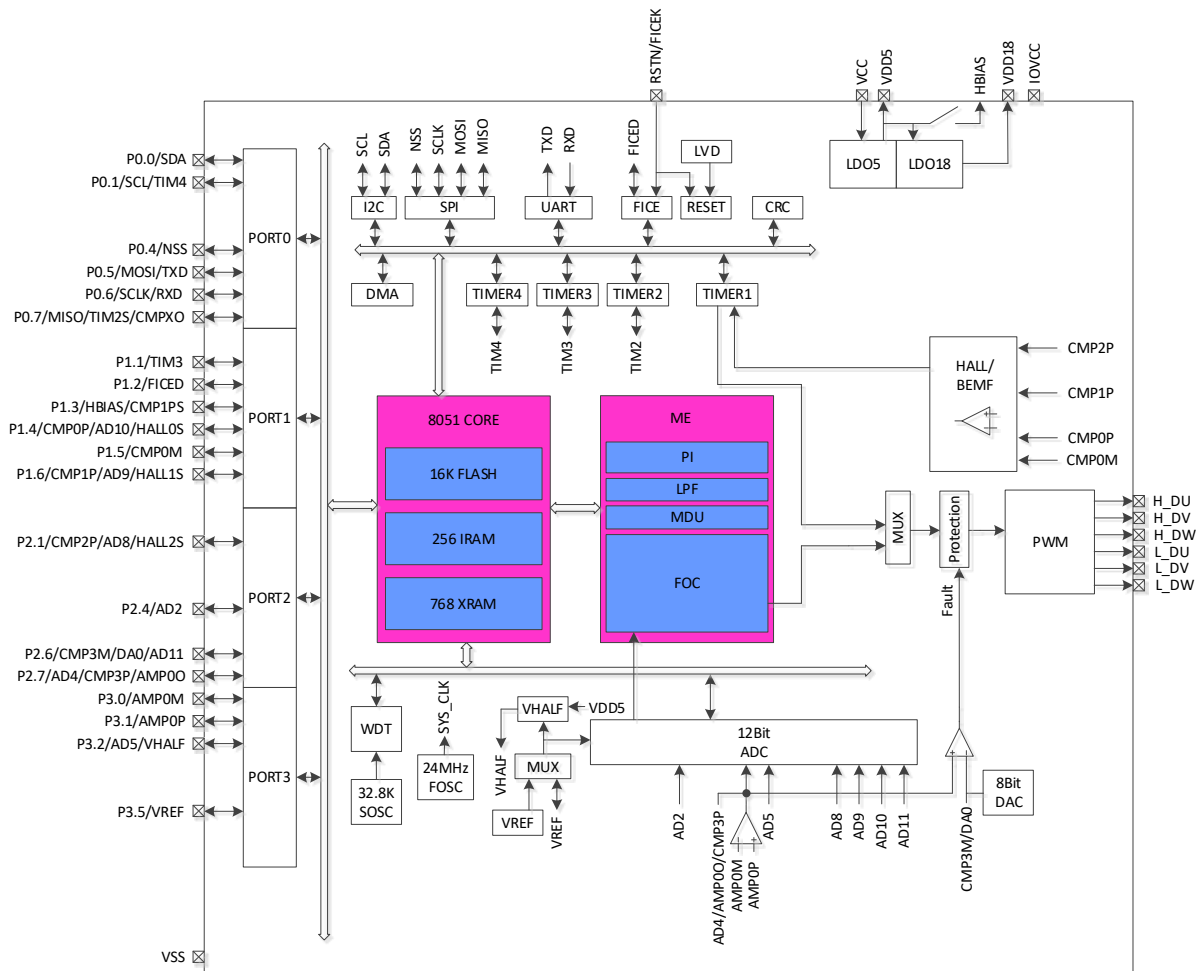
RSTN/FICEK
VCC
VDD5
HBIAS
VDD18
IOVCC
LDO5
LDO18
SCL
SDA
NSS
SCLK
MOSI
MISO
TXD
RXD
FICED
LVD
I2C
SPI
UART
FICE
RESET
CRC
P0.0/SDA
P0.1/SCL/TIM4
P0.4/NSS
P0.5/MOSI/TXD
P0.6/SCLK/RXD
P0.7/MISO/TIM2S/CMPXO
PORT0
DMA
TIMER4
TIMER3
TIMER2
TIMER1
TIM4
TIM3
TIM2
P1.1/TIM3
P1.2/FICED
P1.3/HBIAS/CMP1PS
P1.4/CMP0P/AD10/HALL0S
P1.5/CMP0M
P1.6/CMP1P/AD9/HALL1S
PORT1
HALL/
BEMF
CMP2P
CMP1P
CMP0P
CMP0M
8051 CORE
16K FLASH
256 IRAM
768 XRAM
ME
PI
LPF
MDU
FOC
MUX
Protection
PWM
H_DU
H_DV
H_DW
L_DU
L_DV
L_DW
P2.1/CMP2P/AD8/HALL2S
P2.4/AD2
PORT2
Fault
P2.6/CMP3M/DA0/AD11
P2.7/AD4/CMP3P/AMP0O
P3.0/AMP0M
P3.1/AMP0P
P3.2/AD5/VHALF
PORT3
P3.5/VREF
WDT
SYS_CLK
VHALF
VDD5
12Bit
ADC
32.8K
SOSC
24MHz
FOSC
VHALF
MUX
VREF
VREF
8Bit
DAC
AD2
AD4/AMP0O/CMP3P
AMP0M
AMP0P
AD5
AD8
AD9
AD10
AD11
CMP3M/DA0
VSS